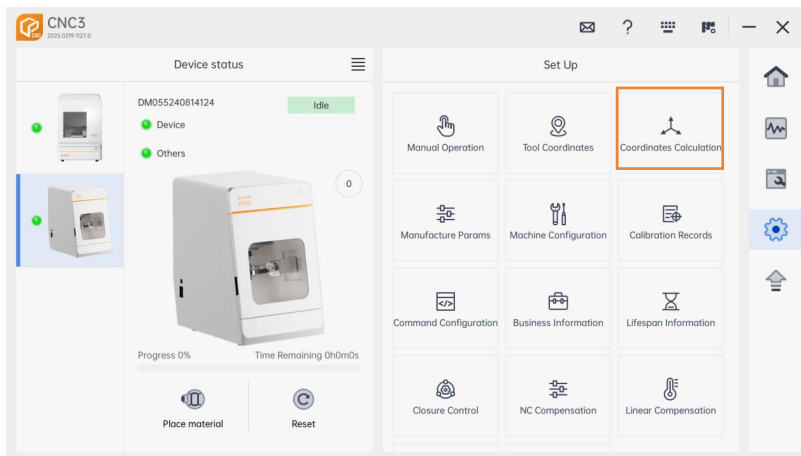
CNC3
2025.0219.1127.0

Device status

DM055240814124
Idle
Device
Others
0

Progress 0%
Time Remaining 0h0m0s

Place material
Reset

Set Up

Manual Operation
Tool Coordinates
Coordinates Calculation
Manufacture Params
Machine Configuration
Calibration Records
Command Configuration
Business Information
Lifespan Information
Closure Control
NC Compensation
Linear Compensation